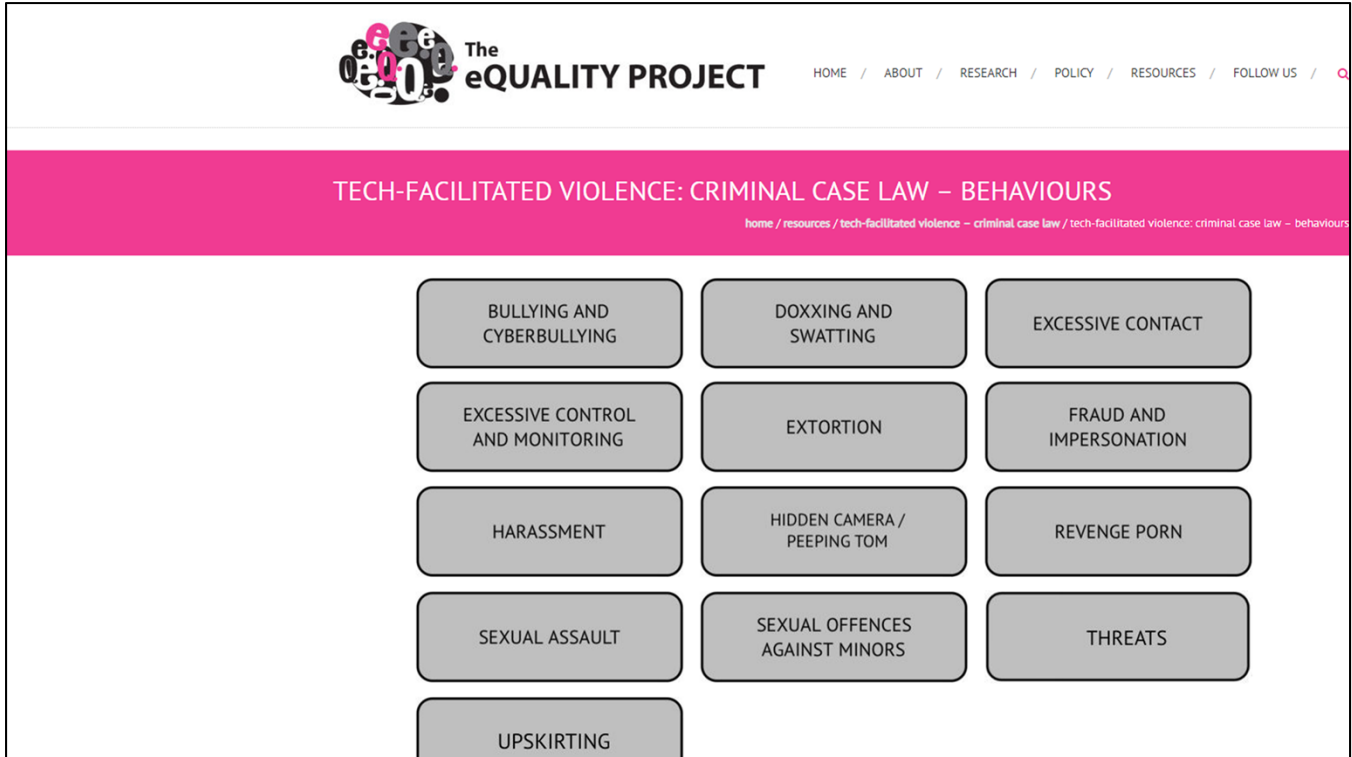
The eQUALITY PROJECT

HOME / ABOUT / RESEARCH / POLICY / RESOURCES / FOLLOW US /

TECH-FACILITATED VIOLENCE: CRIMINAL CASE LAW – BEHAVIOURS

home / resources / tech-facilitated violence – criminal case law / tech-facilitated violence: criminal case law – behaviours

| | | |
|---|---|---|
| BULLYING AND CYBERBULLYING | DOXXING AND SWATTING | EXCESSIVE CONTACT |
| EXCESSIVE CONTROL AND MONITORING | EXTORTION | FRAUD AND IMPERSONATION |
| HARASSMENT | HIDDEN CAMERA / PEEPING TOM | REVENGE PORN |
| SEXUAL ASSAULT | SEXUAL OFFENCES AGAINST MINORS | THREATS |
| UPSKIRTING | | |